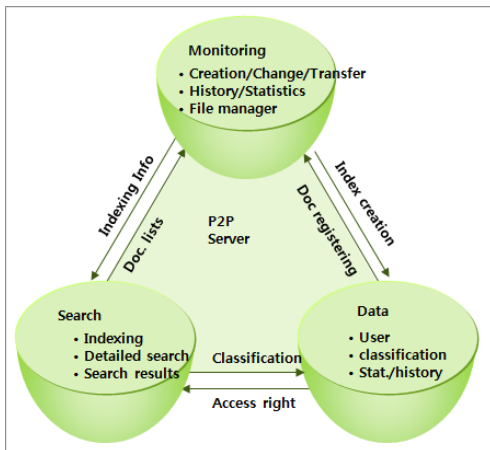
Monitoring
• Creation/Change/Transfer
• History/Statistics
• File manager

Indexing Info

Doc. lists

Index creation

Doc registering

P2P
Server

Search
• Indexing
• Detailed search
• Search results

Classification

Access right

Data
• User
• classification
• Stat./history